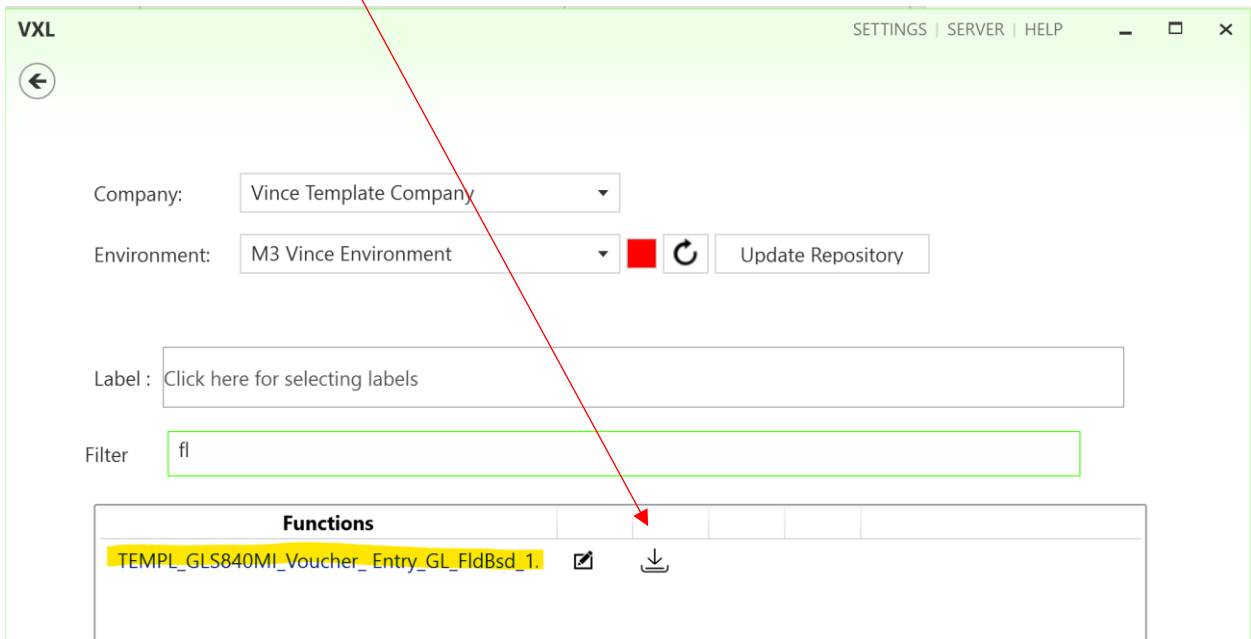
VXL

SETTINGS | SERVER | HELP

Company: Vince Template Company

Environment: M3 Vince Environment

Update Repository

Label : Click here for selecting labels

Filter fl

| Functions | | | | | |
|---|---|---|---|---|---|
| TEMPL_GLS840MI_Voucher_ Entry_GL_FldBsd_1. | | | | | |